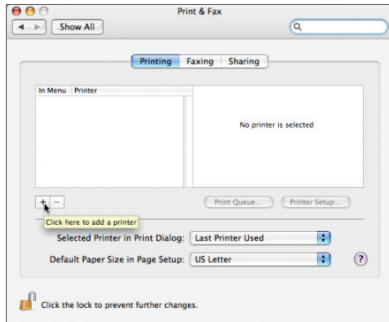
Print & Fax

Show All

Printing Faxing Sharing

In Menu Printer

No printer is selected

+ −

Click here to add a printer

Print Queue... Printer Setup...

Selected Printer in Print Dialog: Last Printer Used

Default Paper Size in Page Setup: US Letter

?

Click the lock to prevent further changes.